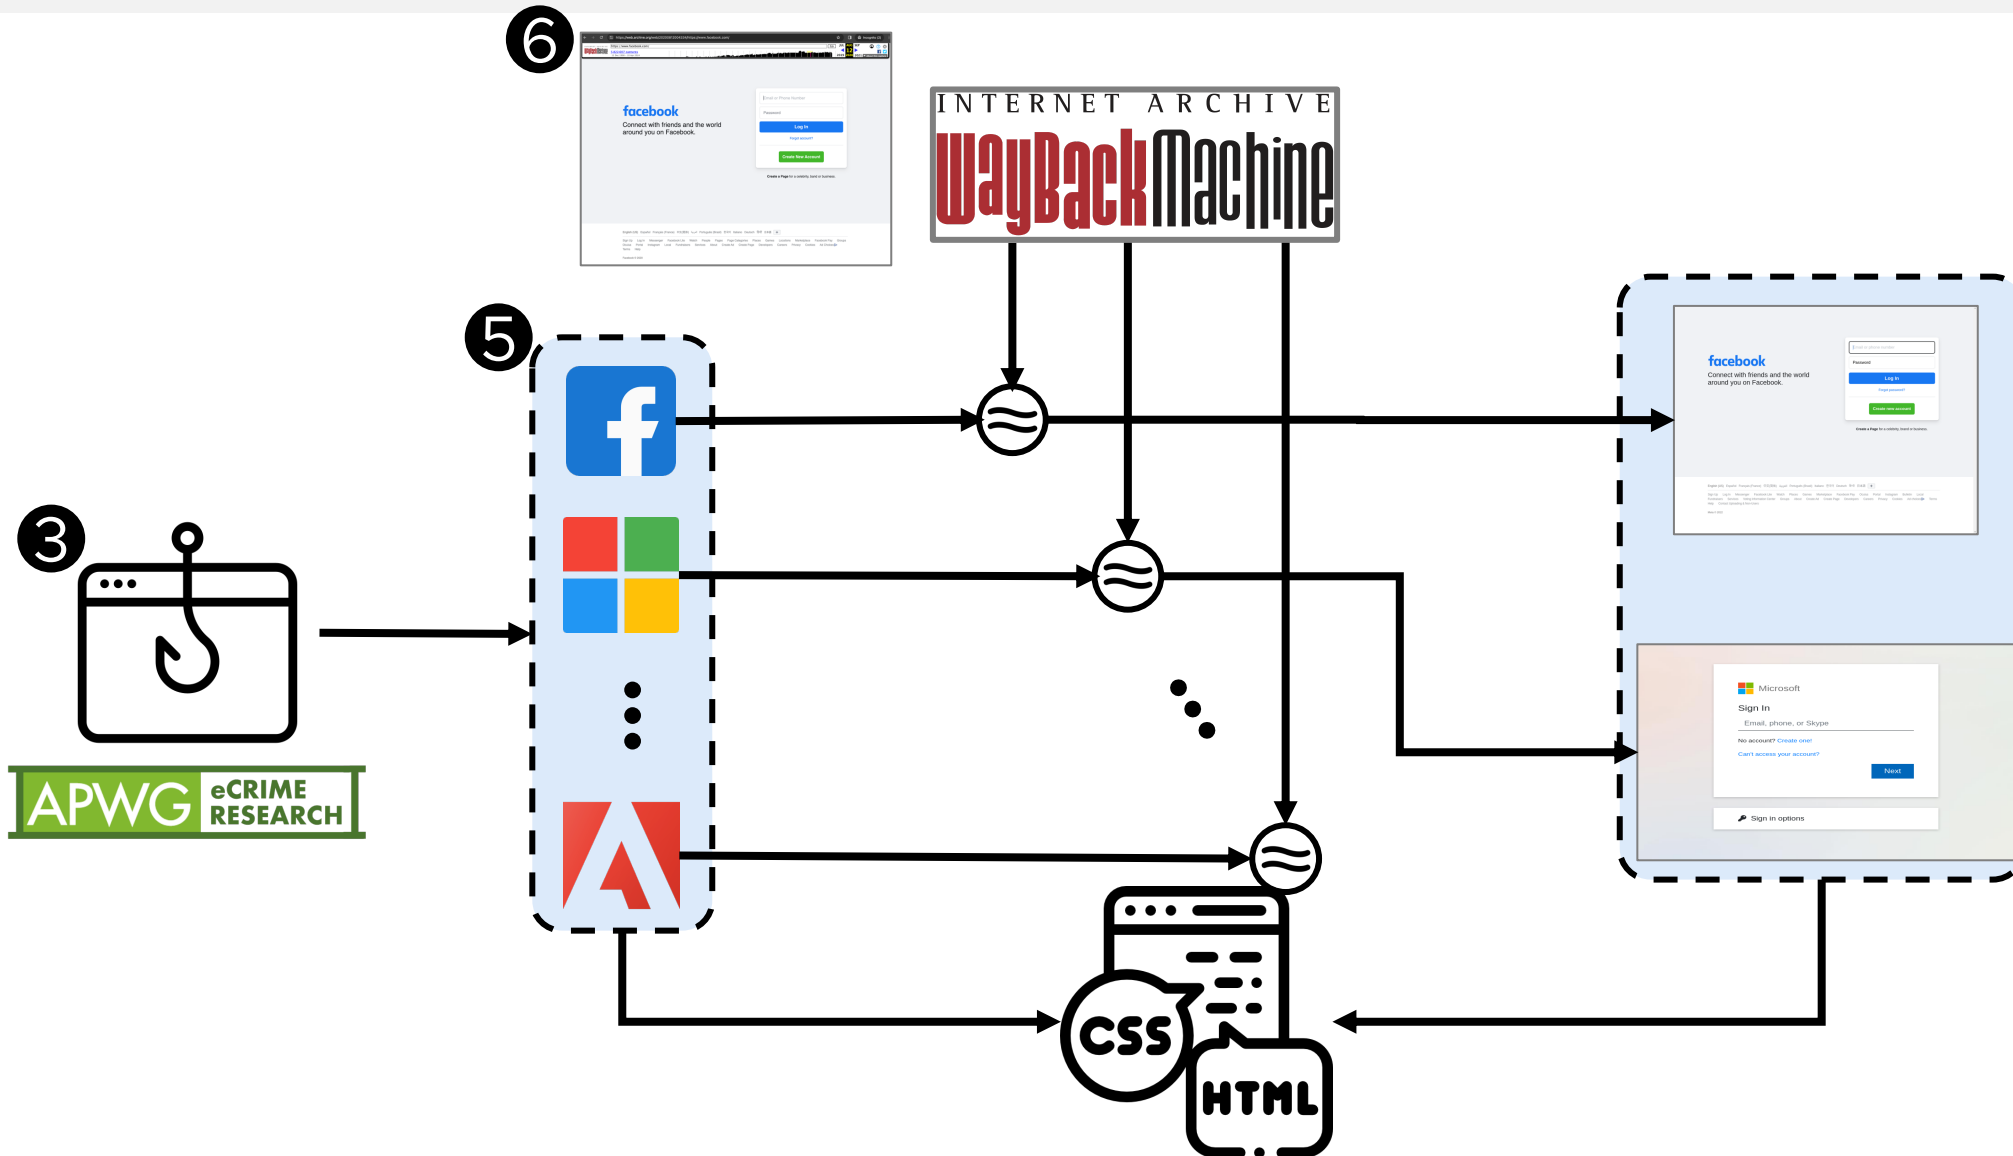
6

facebook
Connect with friends and the world around you on Facebook.
Log In
Forgot account?
Create New Account
Create a Page for a celebrity, brand or business.

INTERNET ARCHIVE
WayBackMachine

5

3

APWG eCRIME RESEARCH

facebook
Connect with friends and the world around you on Facebook.
Password
Log In
Forgot password?
Create new account
Create a Page for a celebrity, brand or business.

Microsoft
Sign In
Email, phone, or Skype
No account? Create one!
Can't access your account?
Next
Sign in options

CSS
HTML